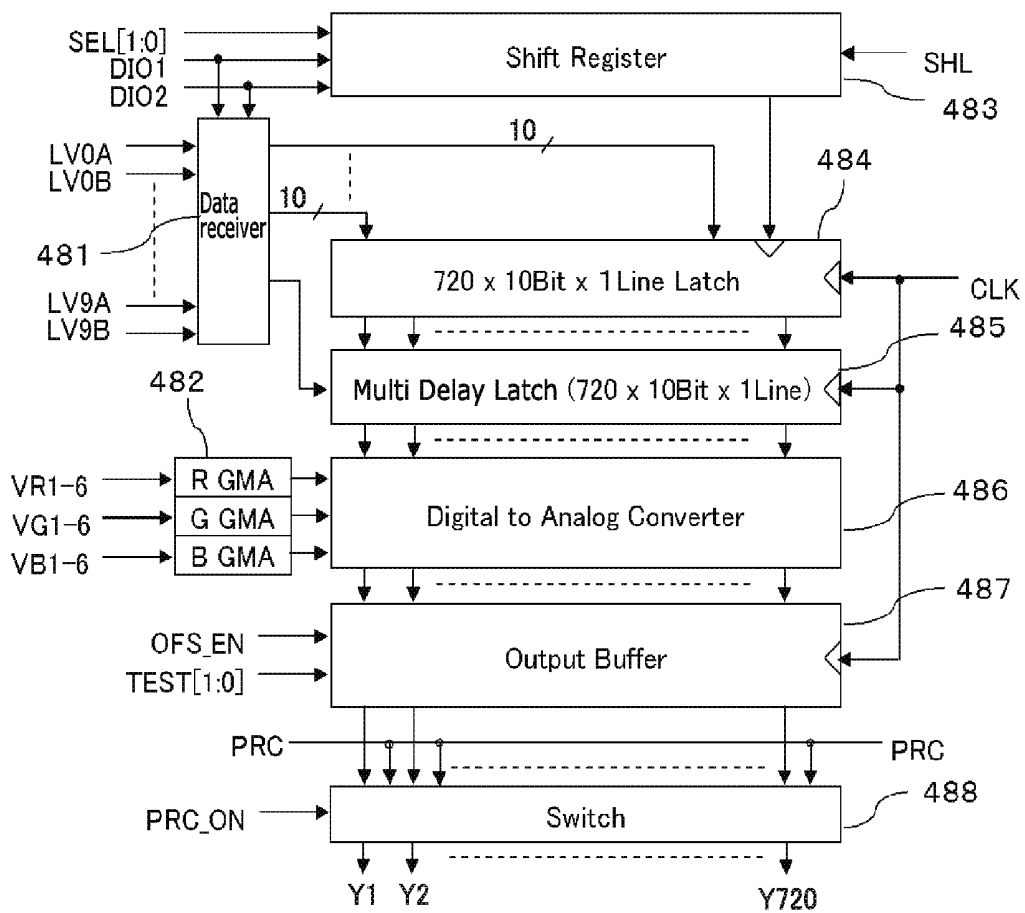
SEL[1:0]
DIO1
DIO2
Shift Register
SHL
483
LV0A
LV0B
10
484
Data receiver
10
481
720 x 10Bit x 1Line Latch
CLK
LV9A
LV9B
485
482
Multi Delay Latch (720 x 10Bit x 1Line)
VR1-6
R GMA
VG1-6
G GMA
Digital to Analog Converter
486
VB1-6
B GMA
487
OFS_EN
Output Buffer
TEST[1:0]
PRC
PRC
PRC_ON
Switch
488
Y1
Y2
Y720